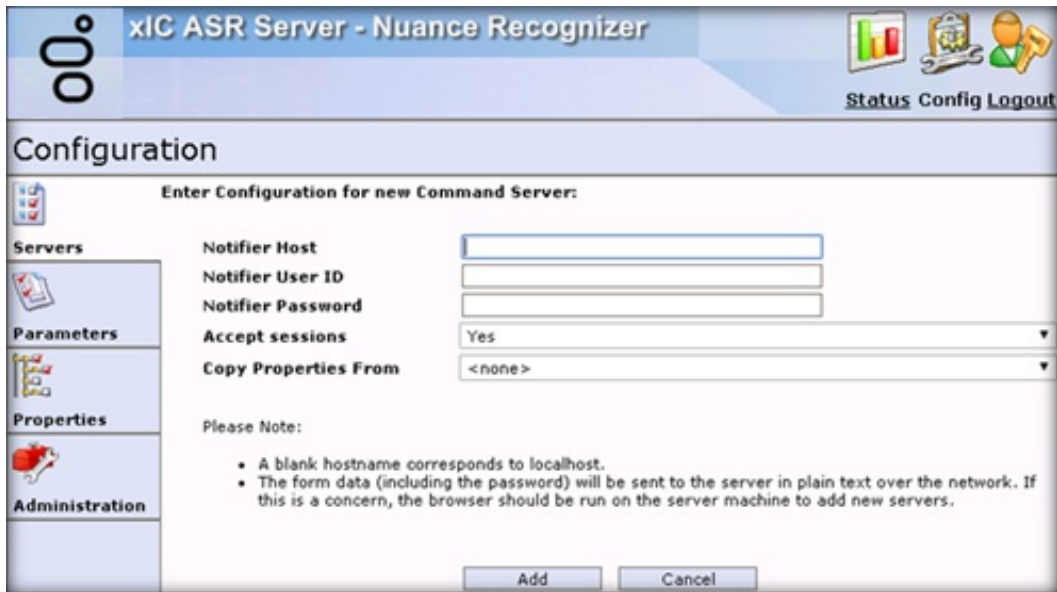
xIC ASR Server - Nuance Recognizer

Status Config Logout

Configuration

Servers

Parameters

Properties

Administration

Enter Configuration for new Command Server:

Notifier Host
Notifier User ID
Notifier Password
Accept sessions Yes
Copy Properties From <none>

Please Note:

- A blank hostname corresponds to localhost.
- The form data (including the password) will be sent to the server in plain text over the network. If this is a concern, the browser should be run on the server machine to add new servers.

Add Cancel